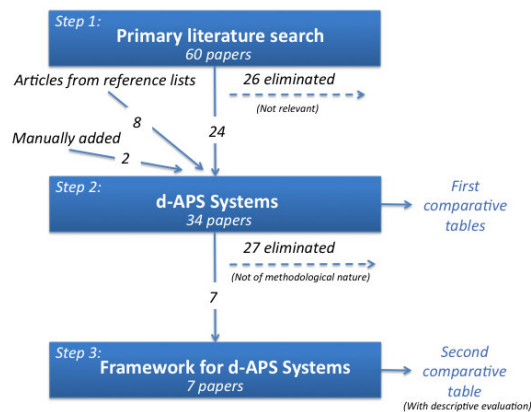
Step 1:
Primary literature search
60 papers

Articles from reference lists

26 eliminated
(Not relevant)

8

24

Manually added
2

Step 2:
d-APS Systems
34 papers

First comparative tables

27 eliminated
(Not of methodological nature)

7

Step 3:
Framework for d-APS Systems
7 papers

Second comparative table
(With descriptive evaluation)